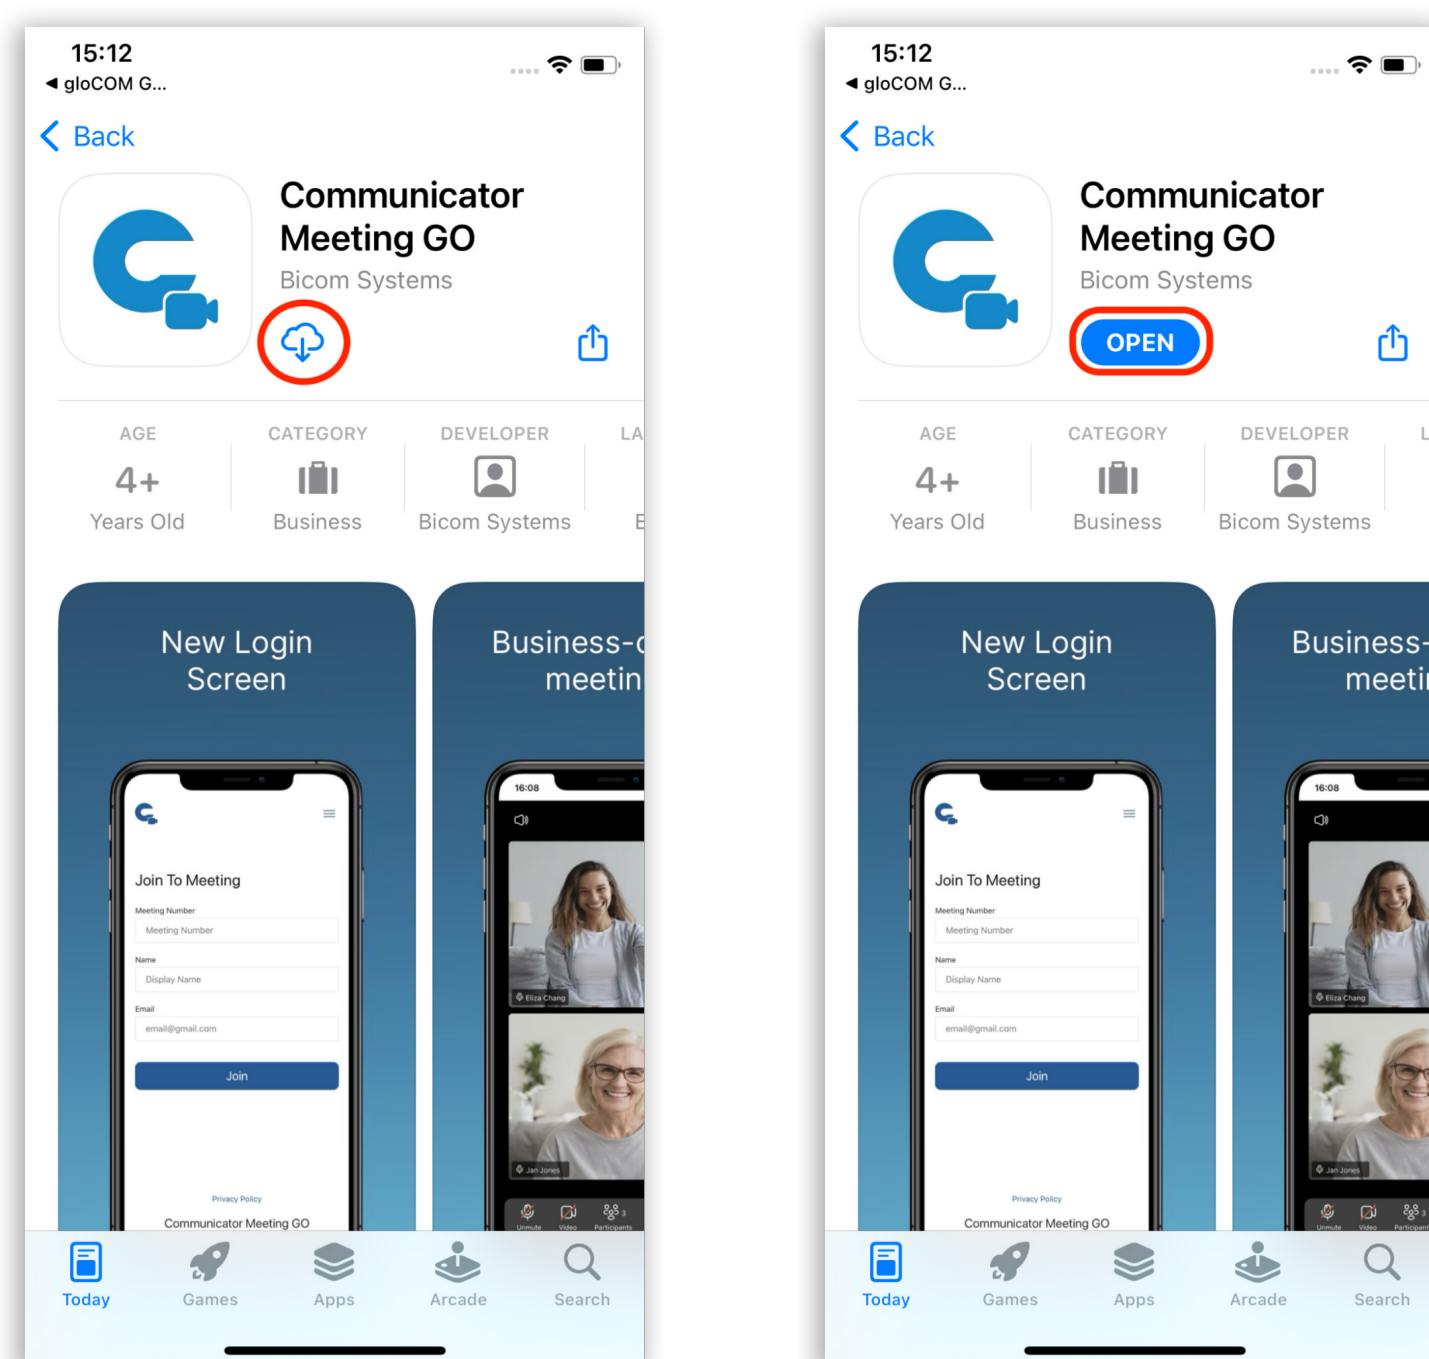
15:12
◀ gloCOM G...

Back

Communicator Meeting GO
Bicom Systems

AGE
4+
Years Old

CATEGORY
Business

DEVELOPER
Bicom Systems

LA
E

New Login Screen

Join To Meeting
Meeting Number
Meeting Number
Name
Display Name
Email
email@gmail.com
Join
Privacy Policy
Communicator Meeting GO

Business-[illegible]
meetin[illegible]

16:08
Eliza Chang
Jan Jones
Unmute
Video
Participants

Today
Games
Apps
Arcade
Search

15:12
◀ gloCOM G...

Back

Communicator Meeting GO
Bicom Systems

OPEN

AGE
4+
Years Old

CATEGORY
Business

DEVELOPER
Bicom Systems

L

New Login Screen

Join To Meeting
Meeting Number
Meeting Number
Name
Display Name
Email
email@gmail.com
Join
Privacy Policy
Communicator Meeting GO

Business-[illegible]
meeti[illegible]

16:08
Eliza Chang
Jan Jones
Unmute
Video
Participant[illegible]

Today
Games
Apps
Arcade
Search